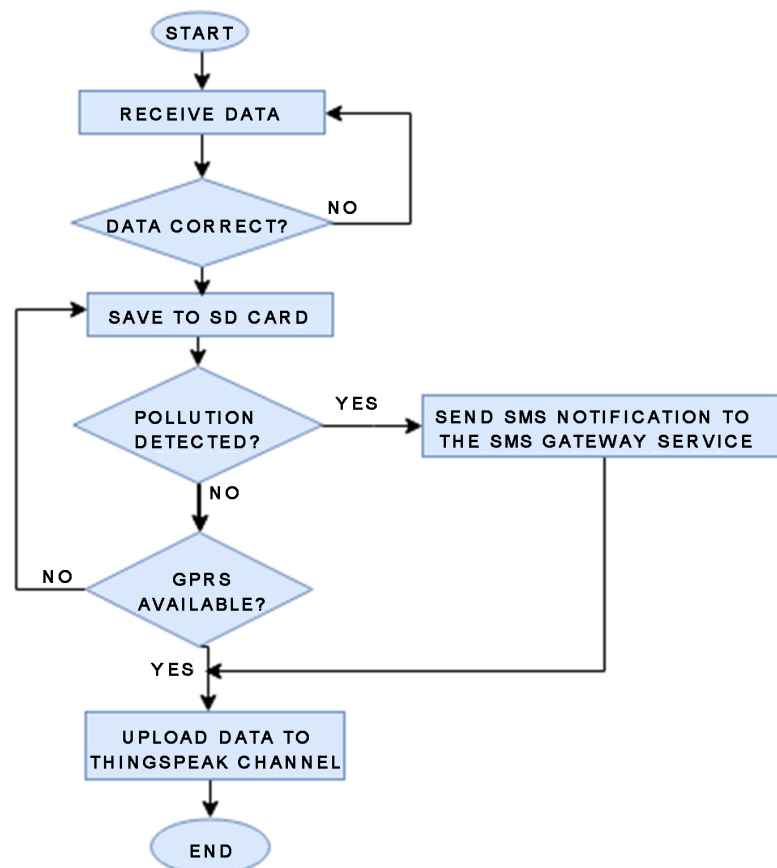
START

RECEIVE DATA

DATA CORRECT?

NO

SAVE TO SD CARD

POLLUTION DETECTED?

YES

SEND SMS NOTIFICATION TO THE SMS GATEWAY SERVICE

NO

NO

GPRS AVAILABLE?

YES

UPLOAD DATA TO THINGSPEAK CHANNEL

END